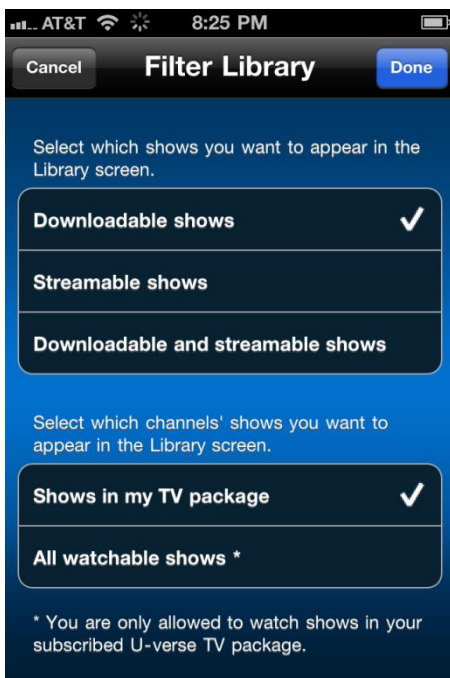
AT&T 8:25 PM

Cancel Filter Library Done

Select which shows you want to appear in the Library screen.

Downloadable shows ✓

Streamable shows

Downloadable and streamable shows

Select which channels' shows you want to appear in the Library screen.

Shows in my TV package ✓

All watchable shows *

* You are only allowed to watch shows in your subscribed U-verse TV package.